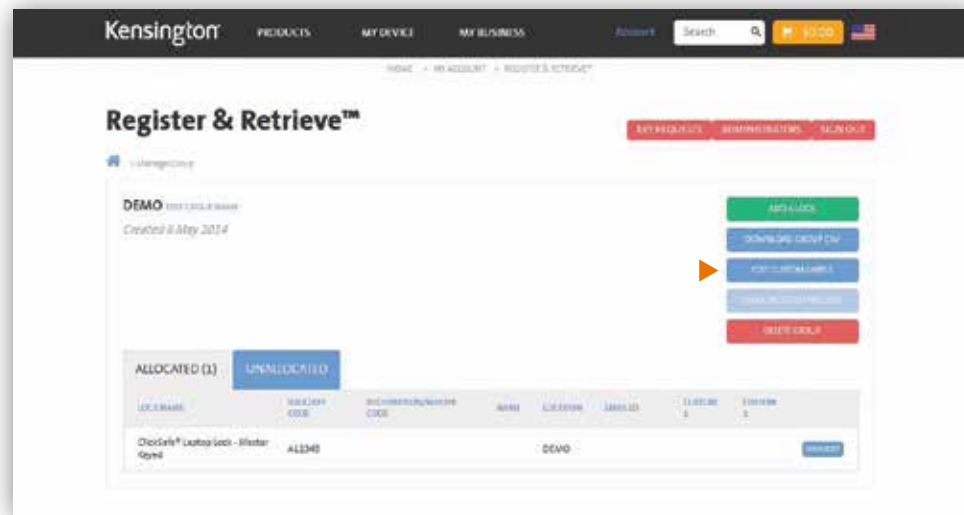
Kensington PRODUCTS MY DEVICE MY BUSINESS Account Search $0.00

HOME > MY ACCOUNT > REGISTER & RETRIEVE™

Register & Retrieve™

KEY REQUESTS ADMINISTRATORS SIGN OUT

> Manage Group

DEMO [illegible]

Created 6 May 2014

ADD A LOCK

DOWNLOAD GROUP CSV

EDIT CUSTOM LABELS

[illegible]

DELETE GROUP

ALLOCATED (1) UNALLOCATED

| LOCK NAME | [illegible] CODE | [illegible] CODE | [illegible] | LOCATION | SERIAL ID | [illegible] | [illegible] | |
|---|---|---|---|---|---|---|---|---|
| ClickSafe® Laptop Lock - Master Keyed | A12345 | | | DEMO | | | | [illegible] |